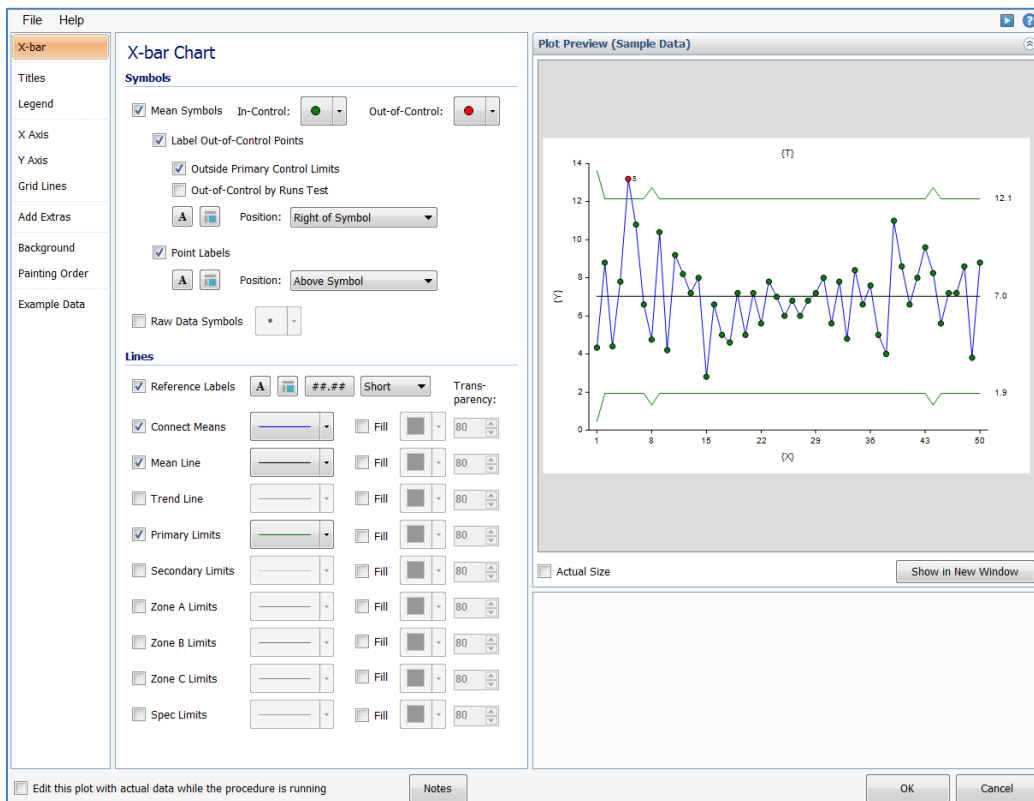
File Help

X-bar
Titles
Legend
X Axis
Y Axis
Grid Lines
Add Extras
Background
Painting Order
Example Data

X-bar Chart

Symbols

Mean Symbols In-Control: Out-of-Control:

Label Out-of-Control Points

Outside Primary Control Limits

Out-of-Control by Runs Test

A Position: Right of Symbol

Point Labels

A Position: Above Symbol

Raw Data Symbols *

Lines

Reference Labels A ##.## Short Transparency:

Connect Means Fill 80

Mean Line Fill 80

Trend Line Fill 80

Primary Limits Fill 80

Secondary Limits Fill 80

Zone A Limits Fill 80

Zone B Limits Fill 80

Zone C Limits Fill 80

Spec Limits Fill 80

Plot Preview (Sample Data)

{T}

14
12
10
8
6
4
2
0

{Y}

5

12.1

7.0

1.9

1 8 15 22 29 36 43 50

{X}

Actual Size

Show in New Window

Edit this plot with actual data while the procedure is running

Notes

OK

Cancel